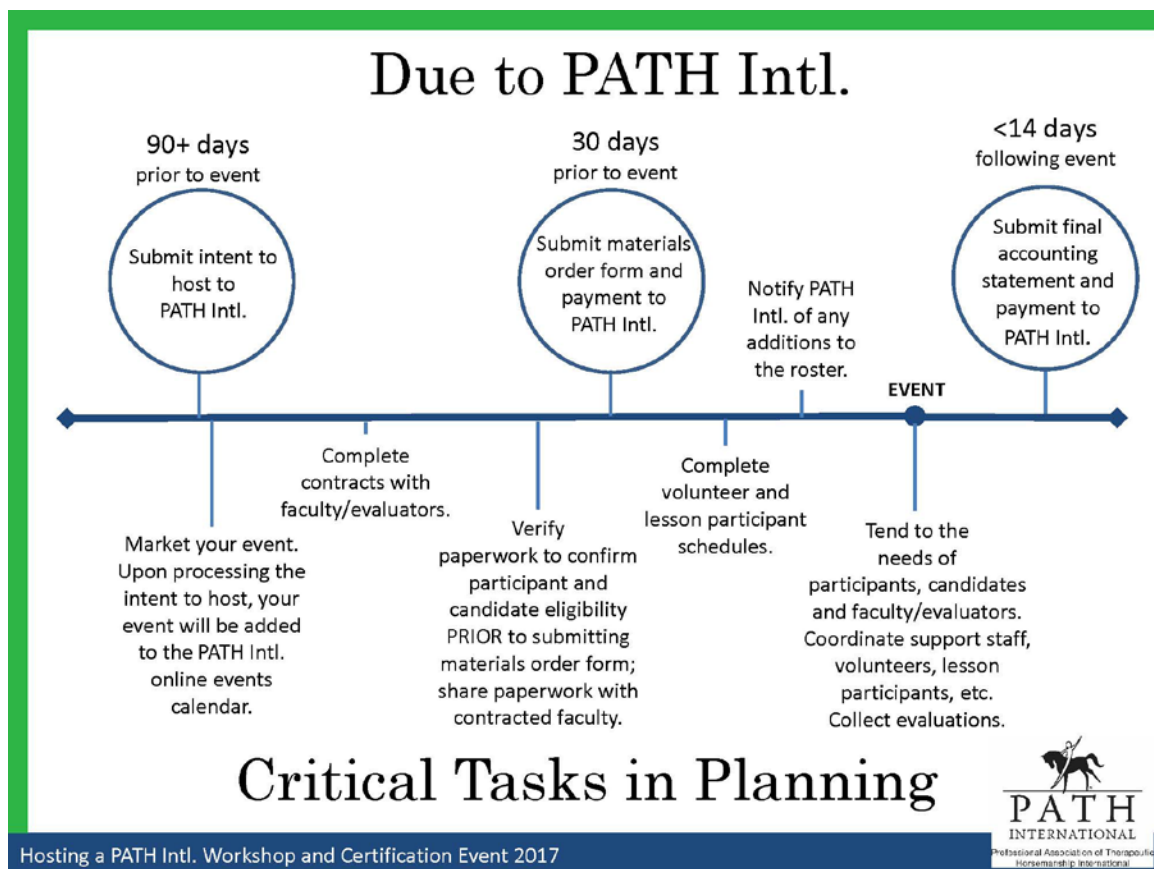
Due to PATH Intl.

90+ days
prior to event

Submit intent to host to PATH Intl.

30 days
prior to event

Submit materials order form and payment to PATH Intl.

Notify PATH Intl. of any additions to the roster.

EVENT

<14 days
following event

Submit final accounting statement and payment to PATH Intl.

Market your event. Upon processing the intent to host, your event will be added to the PATH Intl. online events calendar.

Complete contracts with faculty/evaluators.

Verify paperwork to confirm participant and candidate eligibility PRIOR to submitting materials order form; share paperwork with contracted faculty.

Complete volunteer and lesson participant schedules.

Tend to the needs of participants, candidates and faculty/evaluators. Coordinate support staff, volunteers, lesson participants, etc. Collect evaluations.

Critical Tasks in Planning

PATH
INTERNATIONAL
Professional Association of Therapeutic Horsemanship International

Hosting a PATH Intl. Workshop and Certification Event 2017